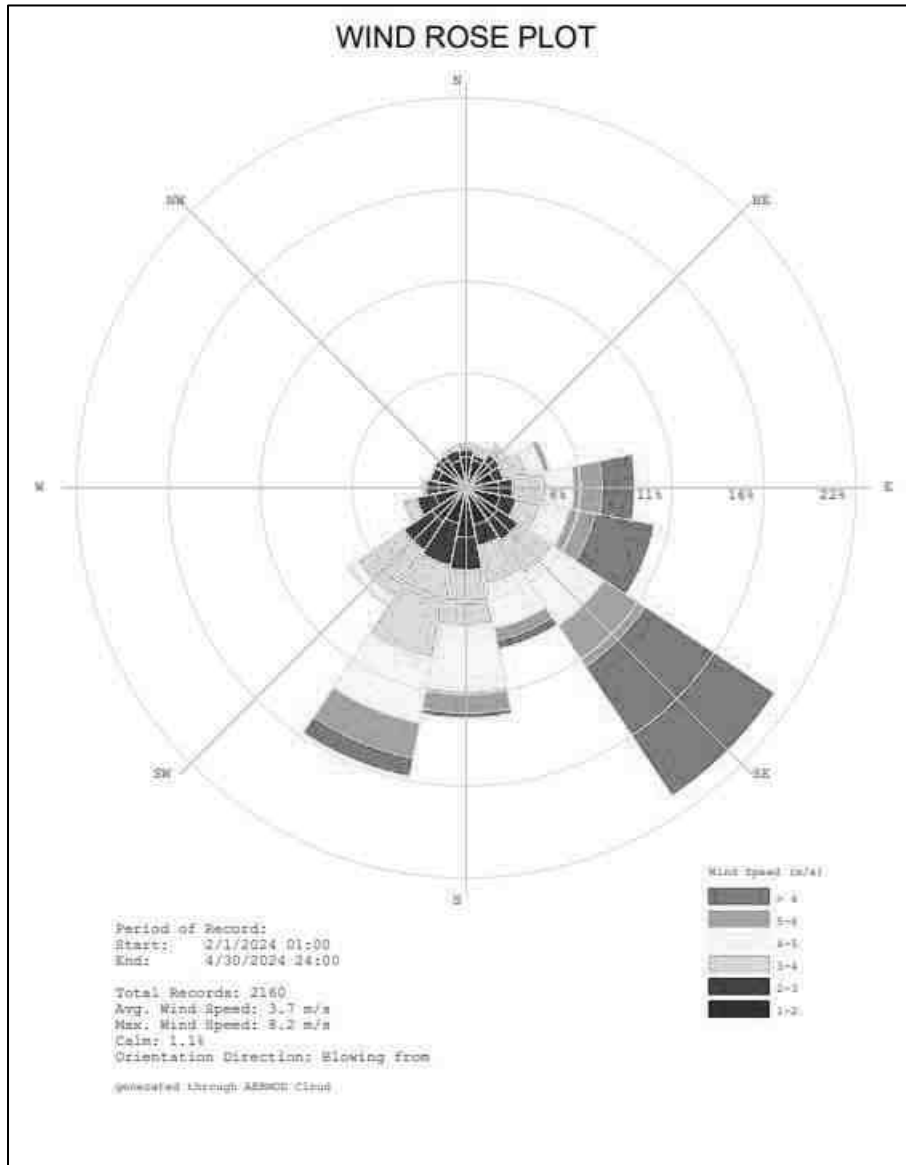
WIND ROSE PLOT

N

NW

NE

W

E

6%

11%

16%

22%

SW

SE

S

Wind Speed (m/s)

> 6

5-6

4-5

3-4

2-3

1-2

Period of Record:
Start: 2/1/2024 01:00
End: 4/30/2024 24:00

Total Records: 2160
Avg. Wind Speed: 3.7 m/s
Max. Wind Speed: 8.2 m/s
Calm: 1.1%
Orientation Direction: Blowing from

generated through AERMOD Cloud